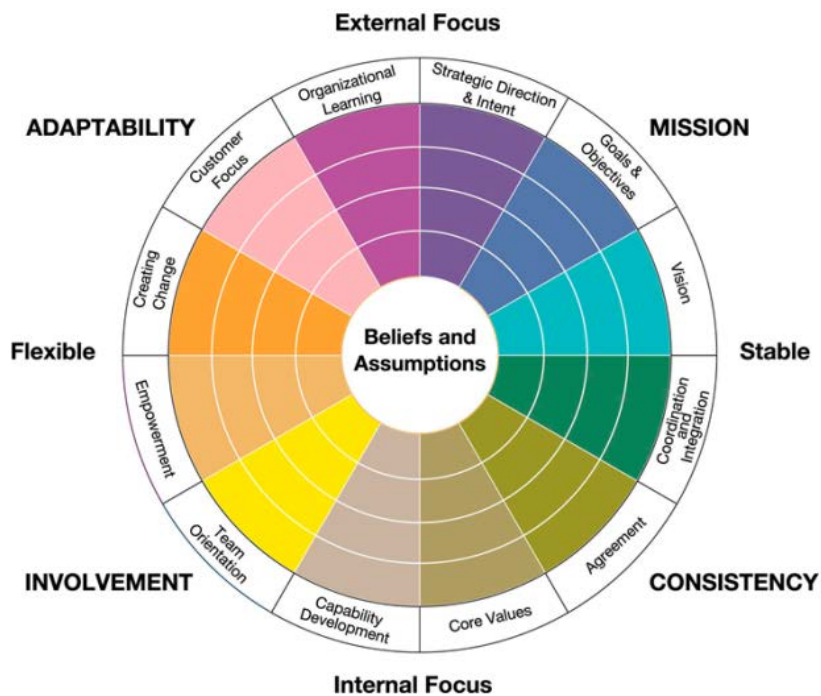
External Focus

ADAPTABILITY

MISSION

Organizational Learning

Strategic Direction & Intent

Customer Focus

Goals & Objectives

Creating Change

Vision

Flexible

Beliefs and Assumptions

Stable

Empowerment

Coordination and Integration

Team Orientation

Agreement

INVOLVEMENT

CONSISTENCY

Capability Development

Core Values

Internal Focus